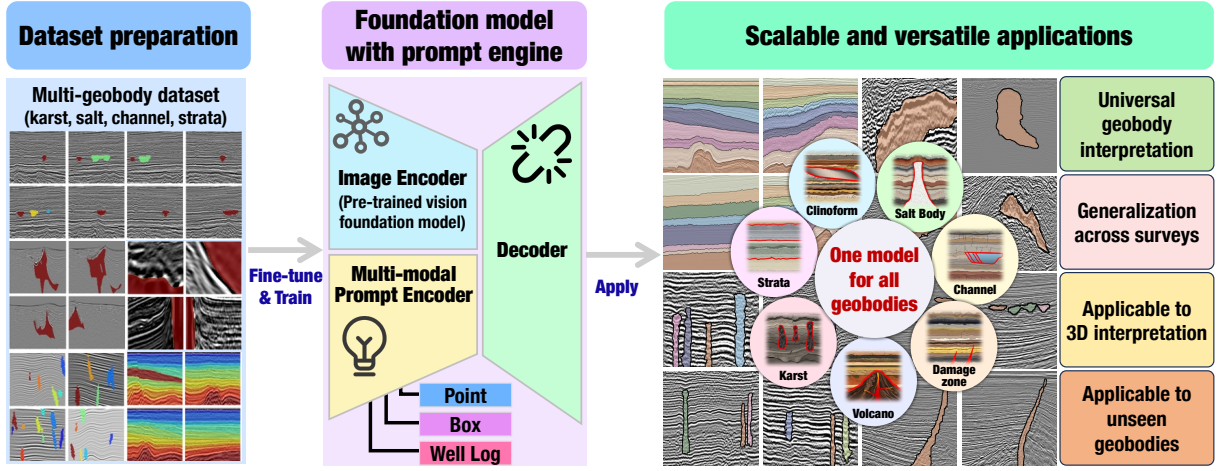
Dataset preparation

Multi-geobody dataset (karst, salt, channel, strata)

Fine-tune & Train

Foundation model with prompt engine

Image Encoder (Pre-trained vision foundation model)

Multi-modal Prompt Encoder

Point

Box

Well Log

Decoder

Apply

Scalable and versatile applications

Clinoform

Salt Body

Strata

One model for all geobodies

Channel

Karst

Damage zone

Volcano

Universal geobody interpretation

Generalization across surveys

Applicable to 3D interpretation

Applicable to unseen geobodies